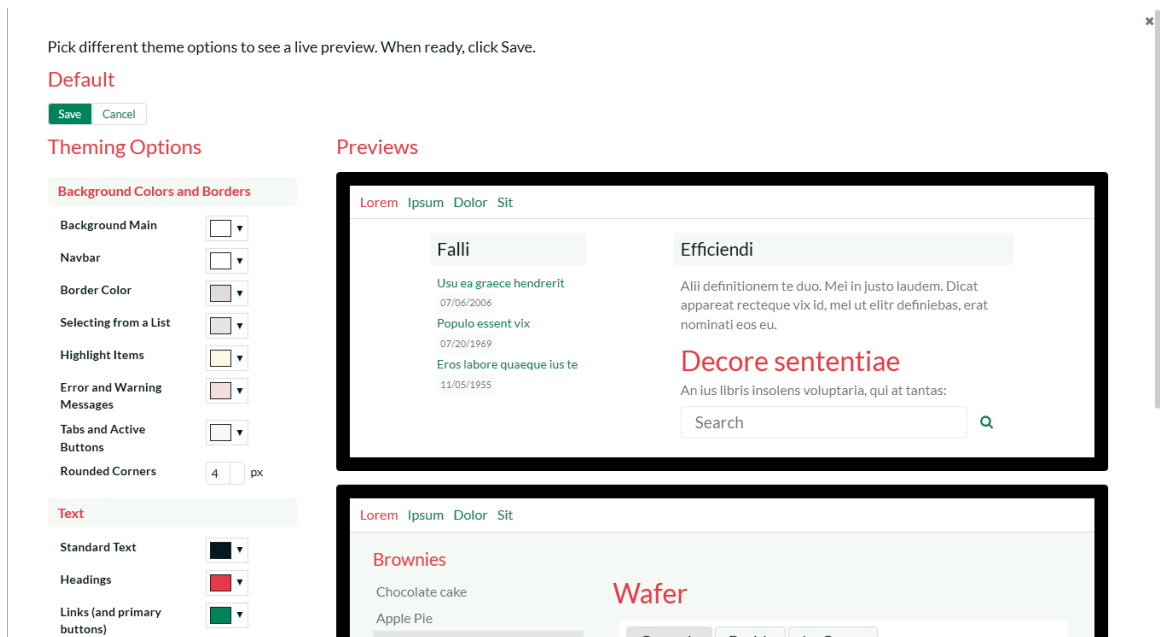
×

Pick different theme options to see a live preview. When ready, click Save.

Default

Save Cancel

Theming Options

Background Colors and Borders

Background Main

Navbar

Border Color

Selecting from a List

Highlight Items

Error and Warning Messages

Tabs and Active Buttons

Rounded Corners 4 px

Text

Standard Text

Headings

Links (and primary buttons)

Previews

Lorem Ipsum Dolor Sit

Falli

Usu ea graece hendrerit
07/06/2006
Populo essent vix
07/20/1969
Eros labore quaeque ius te
11/05/1955

Efficiendi

Alii definitionem te duo. Mei in justo laudem. Dicat appareat recteque vix id, mel ut elitr definiebas, erat nominati eos eu.

Decore sententiae

An ius libris insolens voluptaria, qui at tantas:

Search

Lorem Ipsum Dolor Sit

Brownies

Chocolate cake

Apple Pie

Wafer

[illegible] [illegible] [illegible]